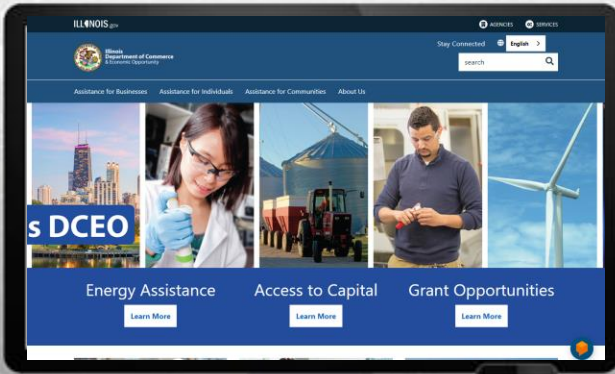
ILLINOIS.gov

AGENCIES

SERVICES

Illinois Department of Commerce & Economic Opportunity

Stay Connected

English

search

Assistance for Businesses

Assistance for Individuals

Assistance for Communities

About Us

s DCEO

Energy Assistance

Learn More

Access to Capital

Learn More

Grant Opportunities

Learn More